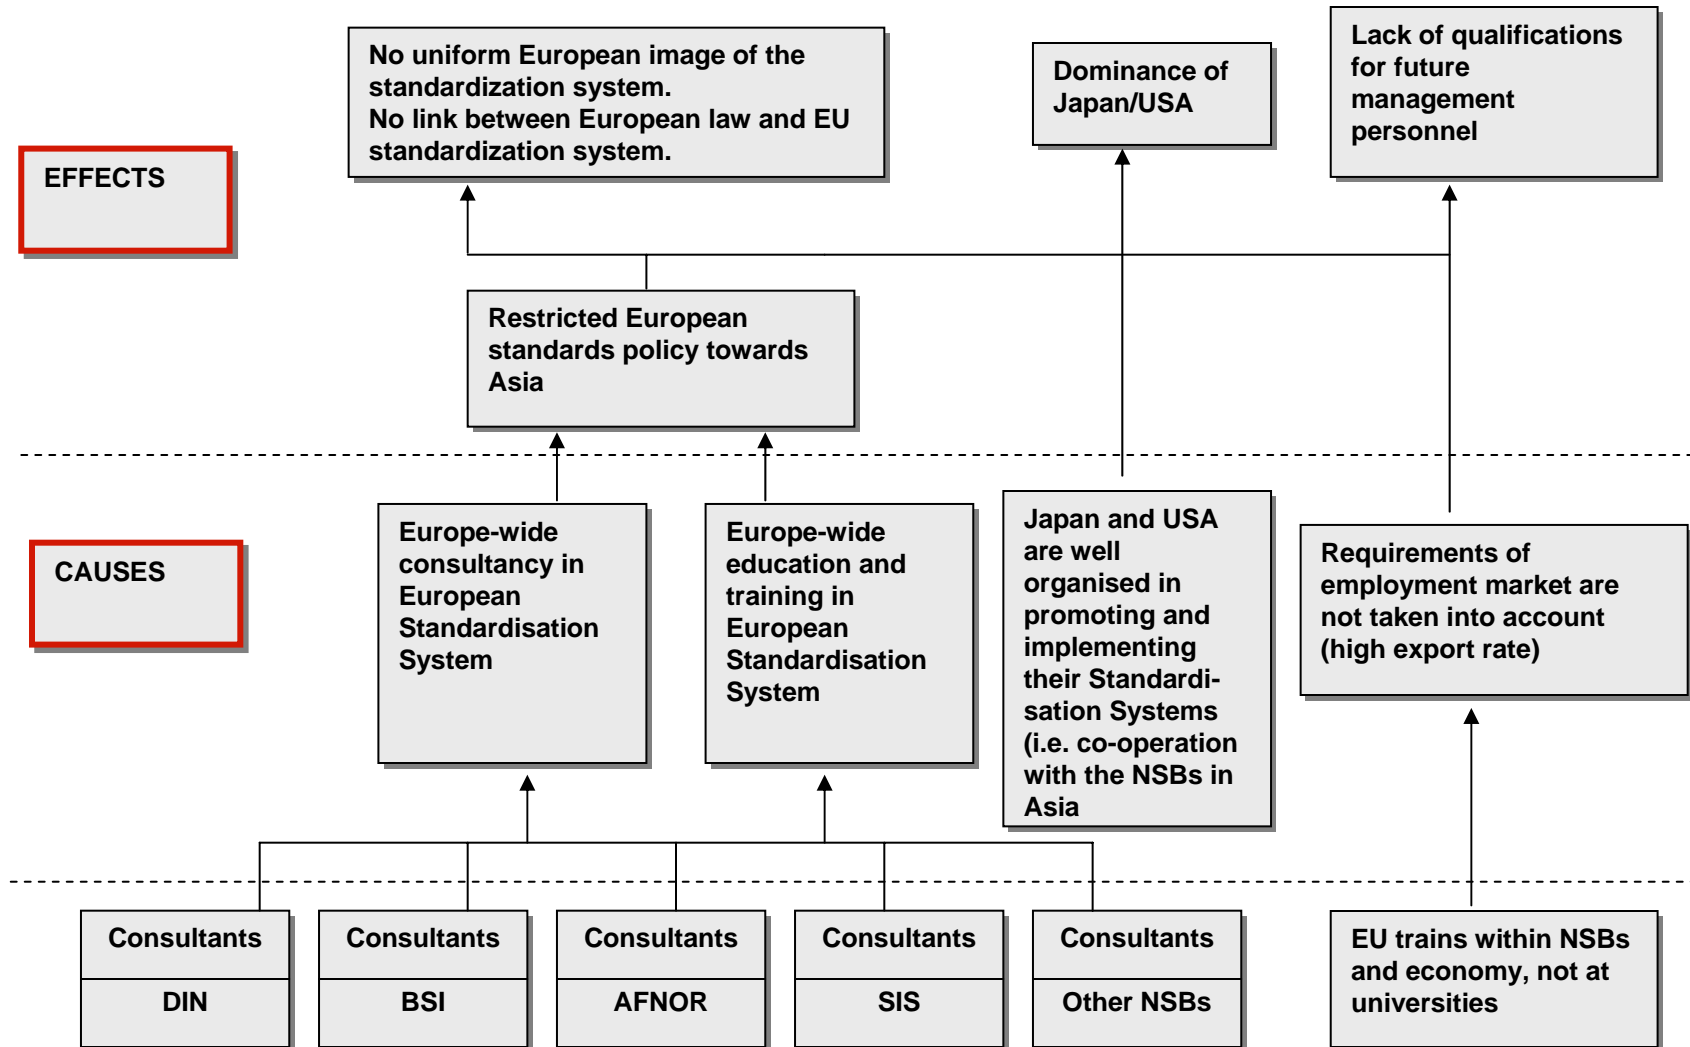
EFFECTS

No uniform European image of the standardization system.
No link between European law and EU standardization system.

Dominance of Japan/USA

Lack of qualifications for future management personnel

Restricted European standards policy towards Asia

CAUSES

Europe-wide consultancy in European Standardisation System

Europe-wide education and training in European Standardisation System

Japan and USA are well organised in promoting and implementing their Standardisation Systems (i.e. co-operation with the NSBs in Asia

Requirements of employment market are not taken into account (high export rate)

| Consultants | Consultants | Consultants | Consultants | Consultants |
|---|---|---|---|---|
| DIN | BSI | AFNOR | SIS | Other NSBs |

EU trains within NSBs and economy, not at universities